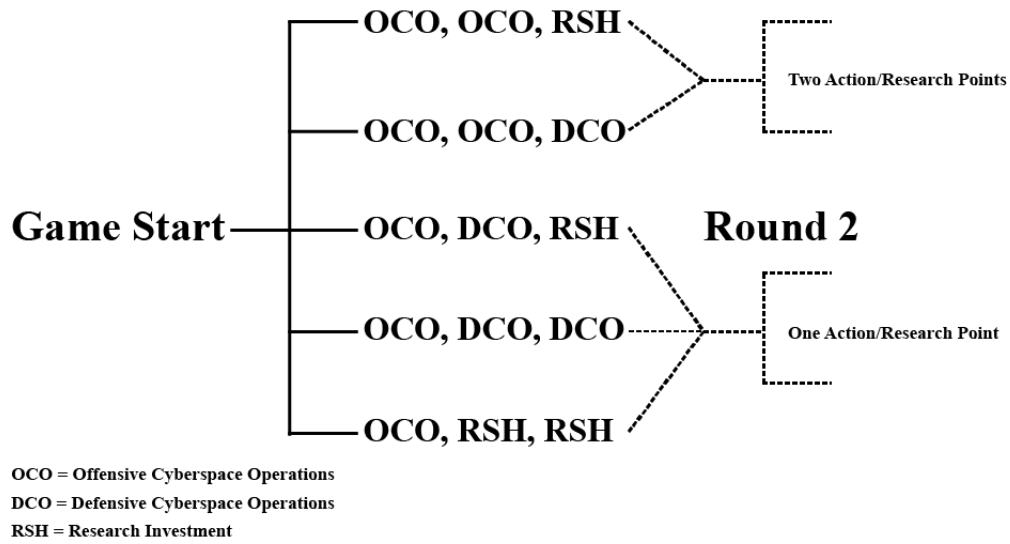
Game Start

OCO, OCO, RSH

OCO, OCO, DCO

OCO, DCO, RSH

OCO, DCO, DCO

OCO, RSH, RSH

Two Action/Research Points

Round 2

One Action/Research Point

OCO = Offensive Cyberspace Operations
DCO = Defensive Cyberspace Operations
RSH = Research Investment